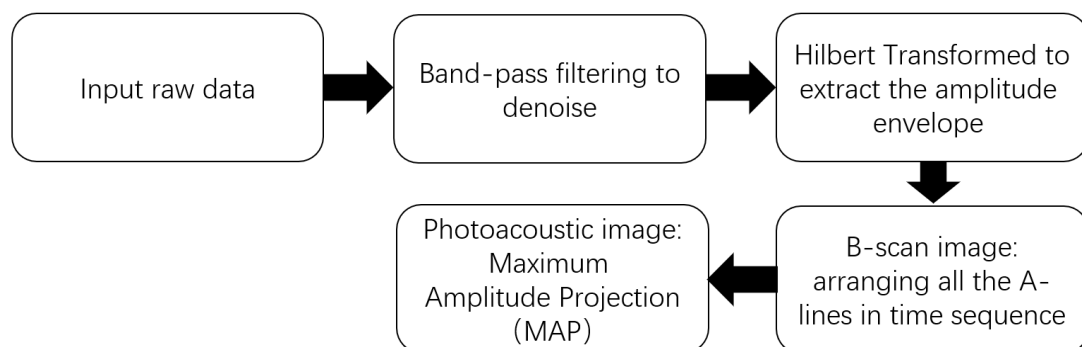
Input raw data

Band-pass filtering to denoise

Hilbert Transformed to extract the amplitude envelope

B-scan image: arranging all the A-lines in time sequence

Photoacoustic image: Maximum Amplitude Projection (MAP)